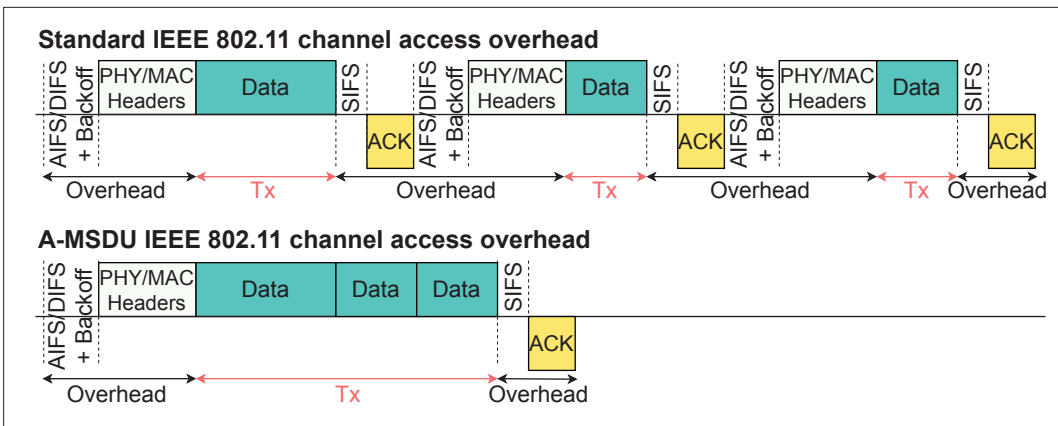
Standard IEEE 802.11 channel access overhead

AIFS/DIFS + Backoff
PHY/MAC Headers
Data
SIFS
ACK
AIFS/DIFS + Backoff
PHY/MAC Headers
Data
SIFS
ACK
AIFS/DIFS + Backoff
PHY/MAC Headers
Data
SIFS
ACK

Overhead
Tx
Overhead
Tx
Overhead
Tx
Overhead

A-MSDU IEEE 802.11 channel access overhead

AIFS/DIFS + Backoff
PHY/MAC Headers
Data
Data
Data
SIFS
ACK

Overhead
Tx
Overhead